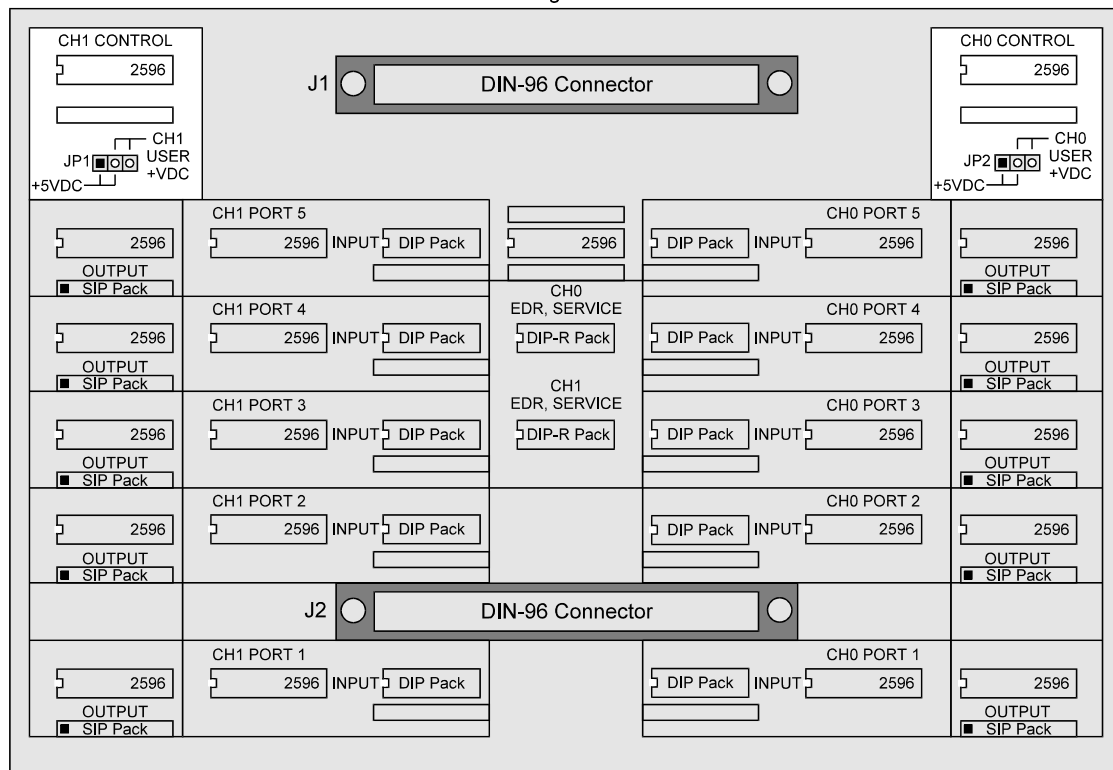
CH1 CONTROL
2596
JP1
CH1 USER +VDC
+5VDC

J1
DIN-96 Connector

CH0 CONTROL
2596
JP2
CH0 USER +VDC
+5VDC

2596
OUTPUT
SIP Pack

CH1 PORT 5
2596 INPUT DIP Pack

2596

CH0 PORT 5
DIP Pack INPUT 2596

2596
OUTPUT
SIP Pack

2596
OUTPUT
SIP Pack

CH1 PORT 4
2596 INPUT DIP Pack

CH0
EDR, SERVICE
DIP-R Pack

CH0 PORT 4
DIP Pack INPUT 2596

2596
OUTPUT
SIP Pack

2596
OUTPUT
SIP Pack

CH1 PORT 3
2596 INPUT DIP Pack

CH1
EDR, SERVICE
DIP-R Pack

CH0 PORT 3
DIP Pack INPUT 2596

2596
OUTPUT
SIP Pack

2596
OUTPUT
SIP Pack

CH1 PORT 2
2596 INPUT DIP Pack

CH0 PORT 2
DIP Pack INPUT 2596

2596
OUTPUT
SIP Pack

J2
DIN-96 Connector

2596
OUTPUT
SIP Pack

CH1 PORT 1
2596 INPUT DIP Pack

CH0 PORT 1
DIP Pack INPUT 2596

2596
OUTPUT
SIP Pack